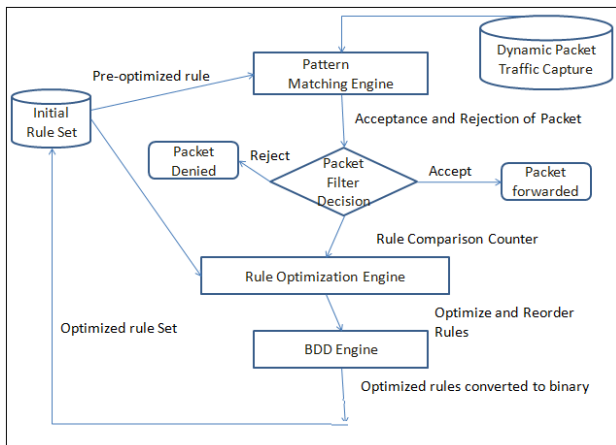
Dynamic Packet Traffic Capture

Pre-optimized rule

Pattern Matching Engine

Initial Rule Set

Acceptance and Rejection of Packet

Packet Denied

Reject

Packet Filter Decision

Accept

Packet forwarded

Rule Comparison Counter

Rule Optimization Engine

Optimize and Reorder Rules

Optimized rule Set

BDD Engine

Optimized rules converted to binary